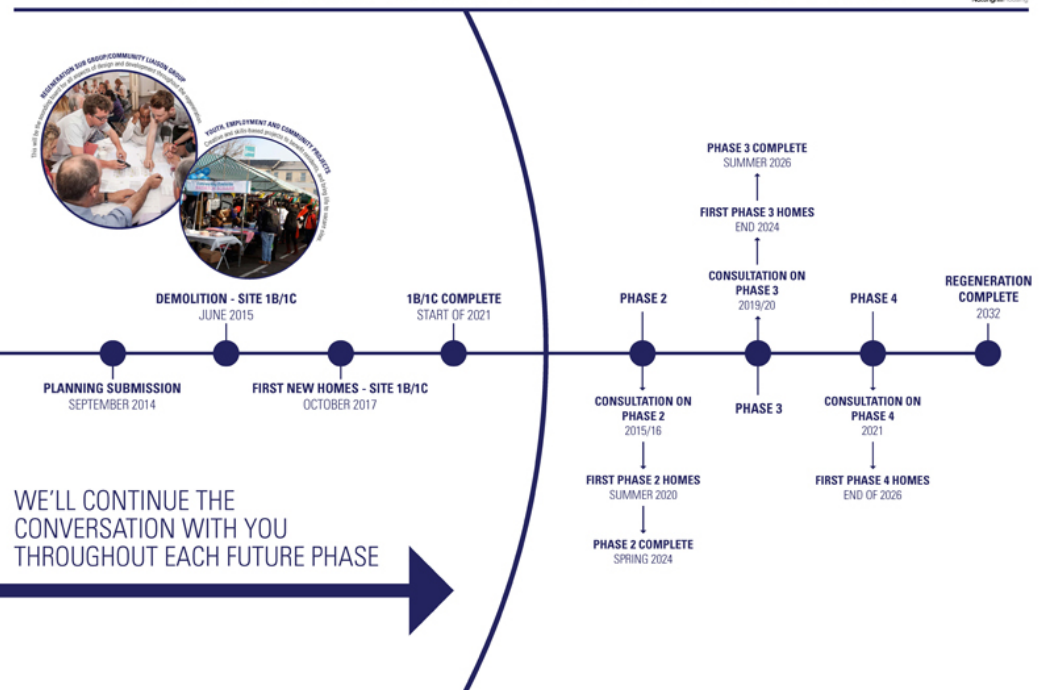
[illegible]

REGENERATION SUB GROUP/COMMUNITY LIAISON GROUP
This will be the sounding board for all aspects of design and development throughout the regeneration

YOUTH, EMPLOYMENT AND COMMUNITY PROJECTS
Creative and skills-based projects to benefit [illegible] and bring life to vacant sites

PLANNING SUBMISSION
SEPTEMBER 2014

DEMOLITION - SITE 1B/1C
JUNE 2015

FIRST NEW HOMES - SITE 1B/1C
OCTOBER 2017

1B/1C COMPLETE
START OF 2021

PHASE 2

CONSULTATION ON PHASE 2
2015/16

FIRST PHASE 2 HOMES
SUMMER 2020

PHASE 2 COMPLETE
SPRING 2024

PHASE 3 COMPLETE
SUMMER 2026

FIRST PHASE 3 HOMES
END 2024

CONSULTATION ON PHASE 3
2019/20

PHASE 3

PHASE 4

CONSULTATION ON PHASE 4
2021

FIRST PHASE 4 HOMES
END OF 2026

REGENERATION COMPLETE
2032

WE'LL CONTINUE THE CONVERSATION WITH YOU THROUGHOUT EACH FUTURE PHASE